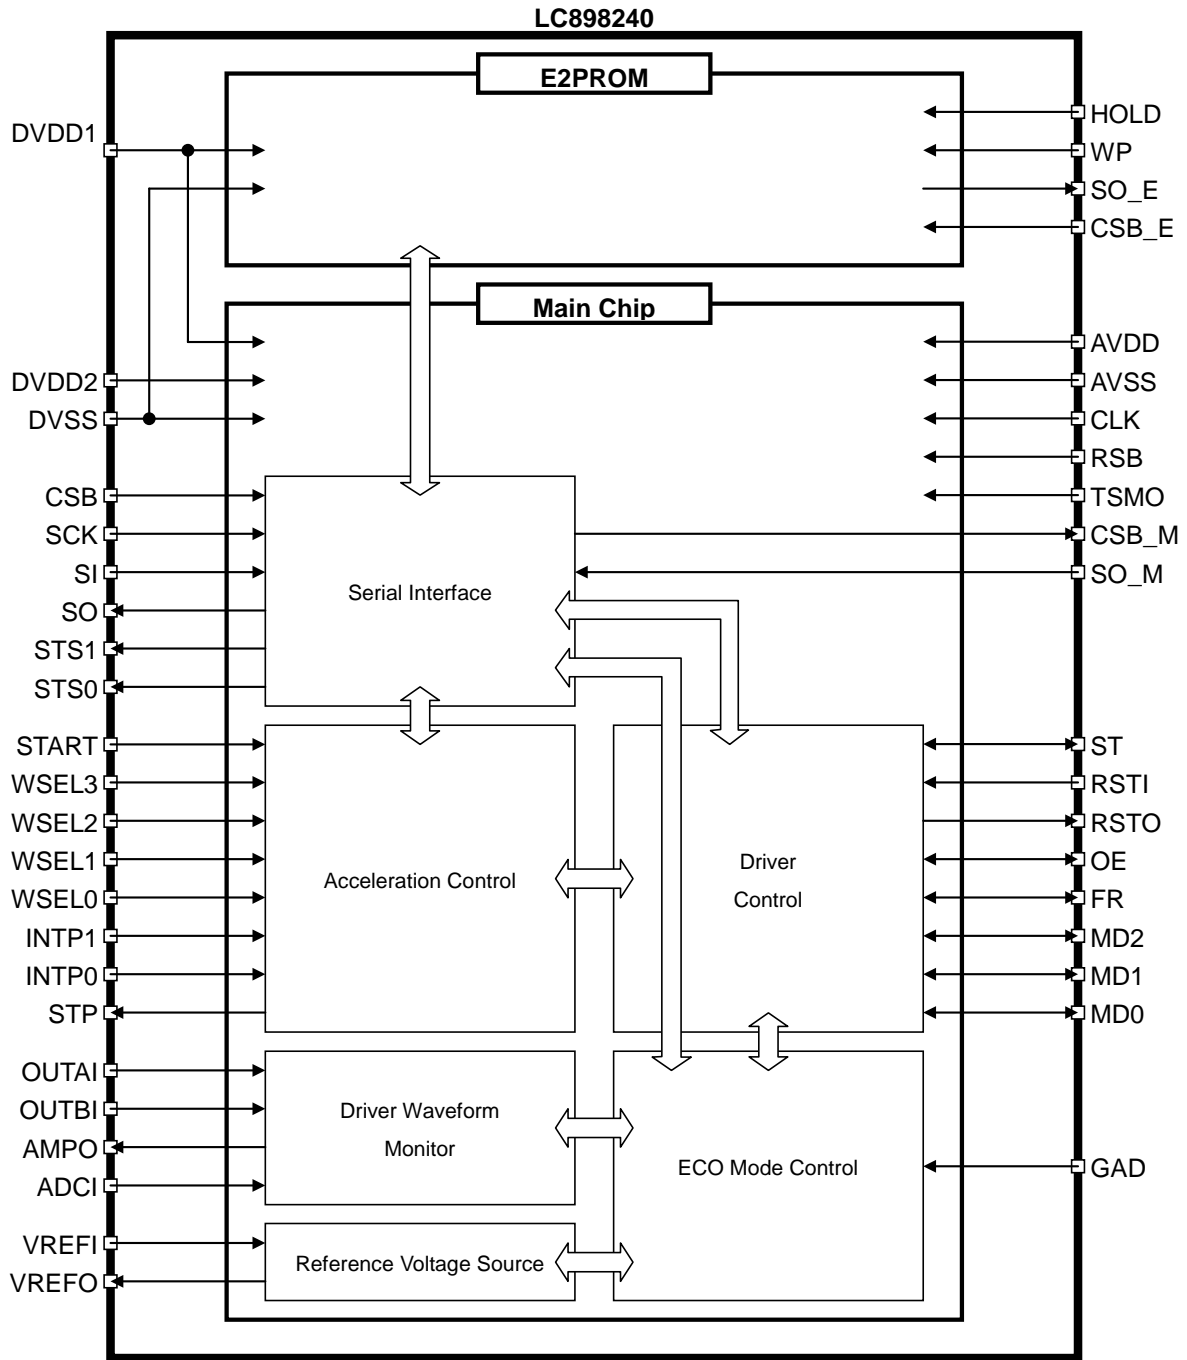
LC898240

E2PROM

DVDD1

HOLD
WP
SO_E
CSB_E

Main Chip

DVDD2
DVSS

AVDD
AVSS
CLK
RSB
TSMO

CSB
SCK
SI
SO
STS1
STS0

Serial Interface

CSB_M
SO_M

START
WSEL3
WSEL2
WSEL1
WSEL0
INTP1
INTP0
STP

Acceleration Control

Driver Control

ST
RSTI
RSTO
OE
FR
MD2
MD1
MD0

OUTAI
OUTBI
AMPO
ADCI

Driver Waveform Monitor

ECO Mode Control

GAD

VREFI
VREFO

Reference Voltage Source